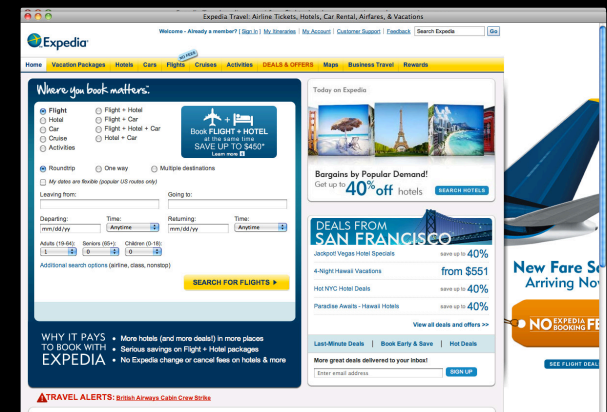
Expedia Travel: Airline Tickets, Hotels, Car Rental, Airfares, & Vacations

Expedia

Welcome - Already a member? | Sign in | My Itineraries | My Account | Customer Support | Feedback | Search Expedia | Go

Home | Vacation Packages | Hotels | Cars | NO FEES Flights | Cruises | Activities | DEALS & OFFERS | Maps | Business Travel | Rewards

Where you book matters.

Flight
Hotel
Car
Cruise
Activities
Flight + Hotel
Flight + Car
Flight + Hotel + Car
Hotel + Car

Book FLIGHT + HOTEL at the same time SAVE UP TO $450* Learn more

Roundtrip
One way
Multiple destinations

My dates are flexible (popular US routes only)

Leaving from:
Going to:

Departing:
mm/dd/yy
Time:
Anytime
Returning:
mm/dd/yy
Time:
Anytime

Adults (19-64): 1
Seniors (65+): 0
Children (0-18): 0

Additional search options (airline, class, nonstop)

SEARCH FOR FLIGHTS

WHY IT PAYS TO BOOK WITH EXPEDIA
• More hotels (and more deals!) in more places
• Serious savings on Flight + Hotel packages
• No Expedia change or cancel fees on hotels & more

TRAVEL ALERTS: British Airways Cabin Crew Strike

Today on Expedia

Bargains by Popular Demand!
Get up to 40% off hotels
SEARCH HOTELS

DEALS FROM SAN FRANCISCO
Jackpot! Vegas Hotel Specials save up to 40%
4-Night Hawaii Vacations from $551
Hot NYC Hotel Deals save up to 40%
Paradise Awaits - Hawaii Hotels save up to 40%
View all deals and offers >>

Last-Minute Deals | Book Early & Save | Hot Deals

More great deals delivered to your inbox!
Enter email address
SIGN UP

New Fare Sc
Arriving Nov
NO EXPEDIA BOOKING FE
SEE FLIGHT DEAL